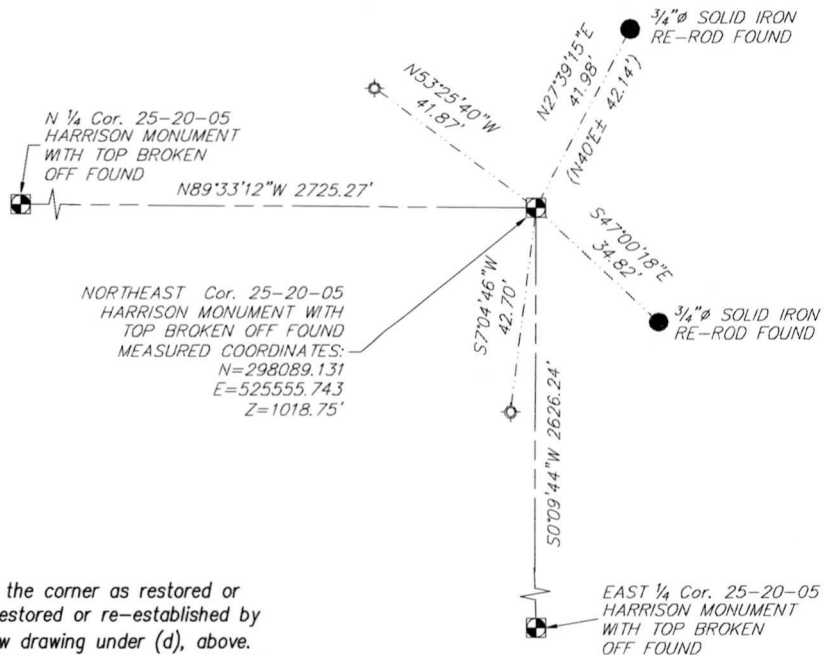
N27°39'15"E
41.98'
(N40°E± 42.14')

3/4"ø SOLID IRON
RE-ROD FOUND

N53°25'40"W
41.87'

N 1/4 Cor. 25-20-05
HARRISON MONUMENT
WITH TOP BROKEN
OFF FOUND

N89°33'12"W 2725.27'

S47°00'18"E
34.82'

NORTHEAST Cor. 25-20-05
HARRISON MONUMENT WITH
TOP BROKEN OFF FOUND
MEASURED COORDINATES:
N=298089.131
E=525555.743
Z=1018.75'

S7°04'46"W
42.70'

3/4"ø SOLID IRON
RE-ROD FOUND

S0°09'44"W 2626.24'

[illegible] the corner as restored or
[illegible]estored or re-established by
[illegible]w drawing under (d), above.

EAST 1/4 Cor. 25-20-05
HARRISON MONUMENT
WITH TOP BROKEN
OFF FOUND